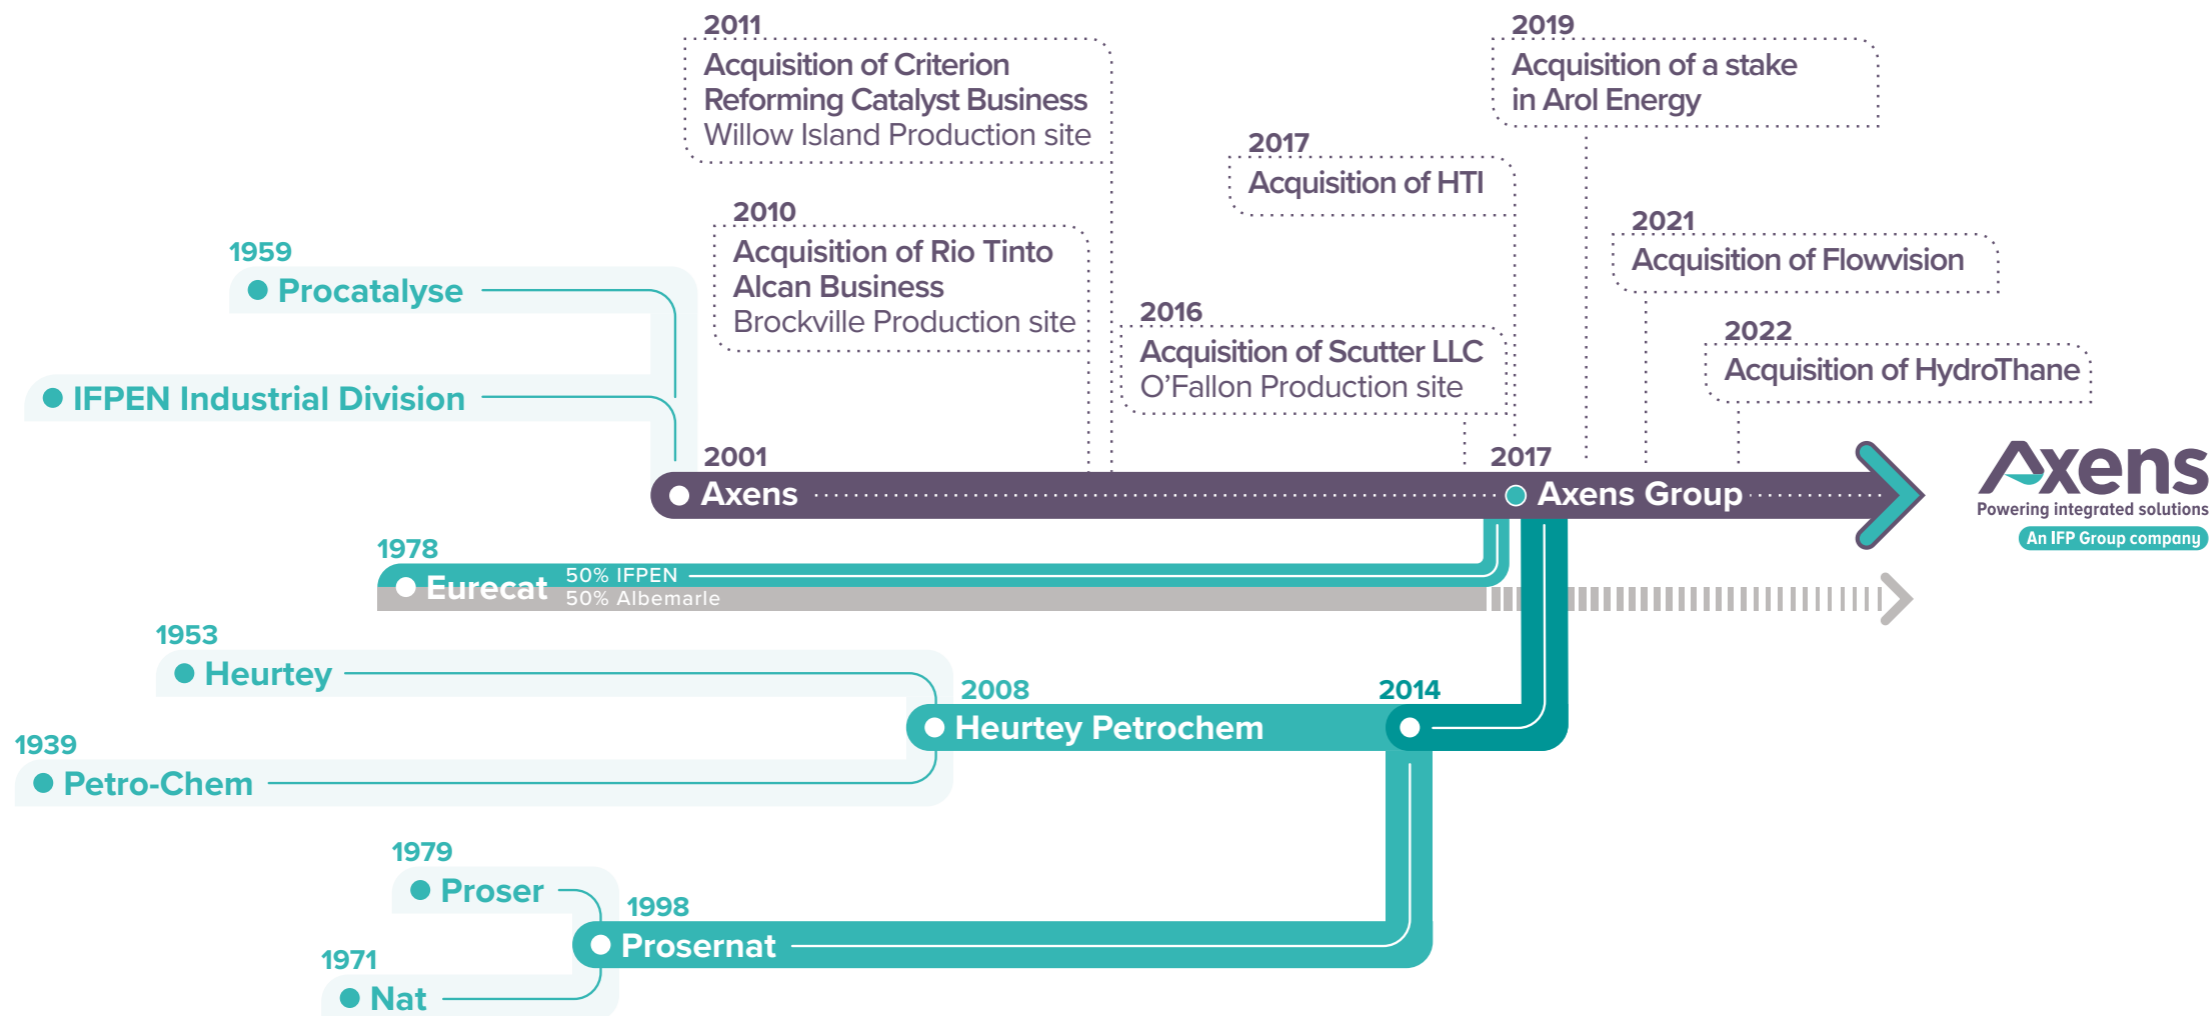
2011
Acquisition of Criterion Reforming Catalyst Business
Willow Island Production site

2019
Acquisition of a stake in Arol Energy

2017
Acquisition of HTI

2010
Acquisition of Rio Tinto Alcan Business
Brockville Production site

2021
Acquisition of Flowvision

1959
Procatalyse

2016
Acquisition of Scutter LLC
O'Fallon Production site

2022
Acquisition of HydroThane

IFPEN Industrial Division

2001
Axens

2017
Axens Group

Axens
Powering integrated solutions
An IFP Group company

1978
Eurecat
50% IFPEN
50% Albemarle

1953
Heurtey

2008
Heurtey Petrochem

2014

1939
Petro-Chem

1979
Proser

1998
Prosernat

1971
Nat